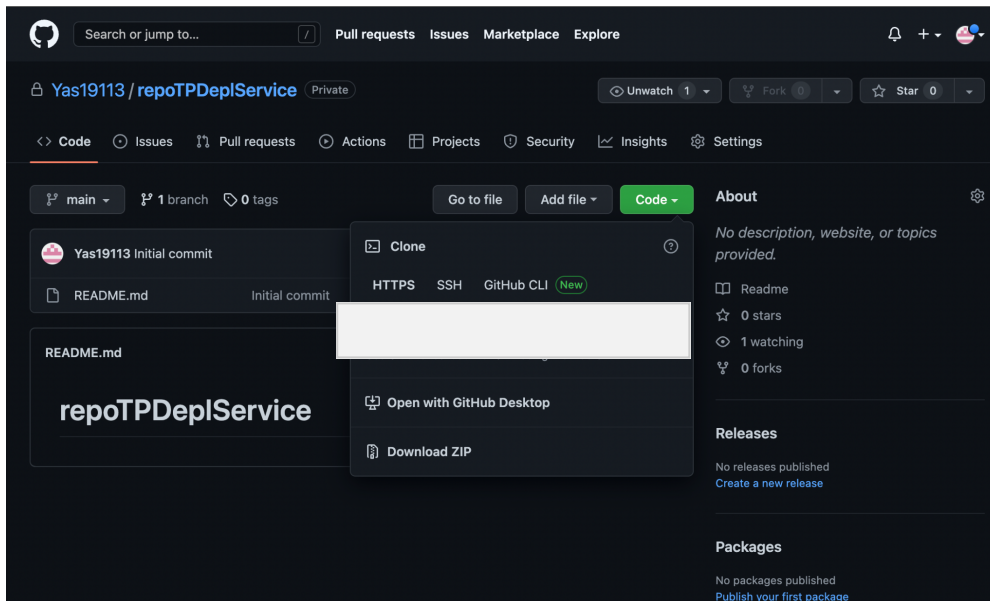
Search or jump to... / Pull requests Issues Marketplace Explore

Yas19113 / repoTPDeplService Private

Unwatch 1 Fork 0 Star 0

Code Issues Pull requests Actions Projects Security Insights Settings

main 1 branch 0 tags

Go to file Add file Code

Yas19113 Initial commit

README.md Initial commit

README.md

repoTPDeplService

Clone

HTTPS SSH GitHub CLI New

Open with GitHub Desktop

Download ZIP

About

No description, website, or topics provided.

Readme

0 stars

1 watching

0 forks

Releases

No releases published
Create a new release

Packages

No packages published
Publish your first package